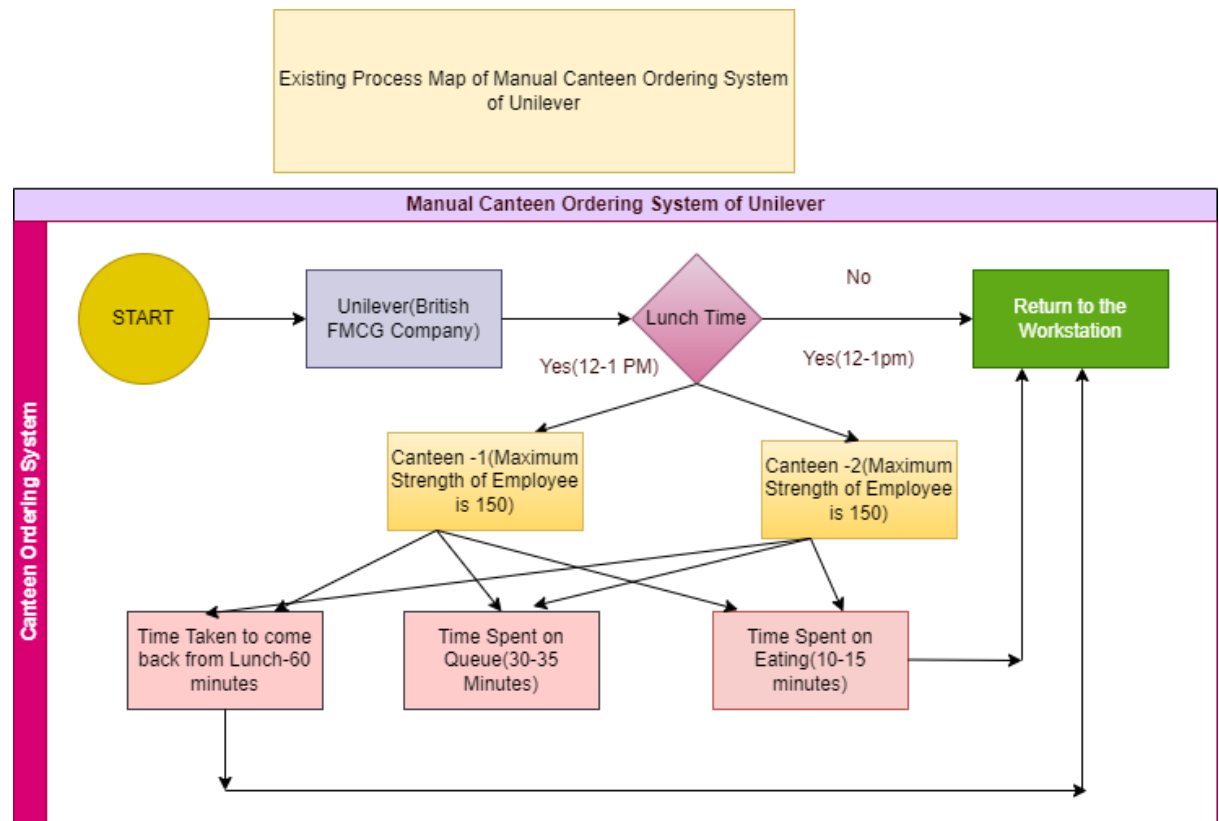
Existing Process Map of Manual Canteen Ordering System of Unilever

Manual Canteen Ordering System of Unilever

Canteen Ordering System

START

Unilever(British FMCG Company)

Lunch Time

No

Return to the Workstation

Yes(12-1 PM)

Yes(12-1pm)

Canteen -1(Maximum Strength of Employee is 150)

Canteen -2(Maximum Strength of Employee is 150)

Time Taken to come back from Lunch-60 minutes

Time Spent on Queue(30-35 Minutes)

Time Spent on Eating(10-15 minutes)